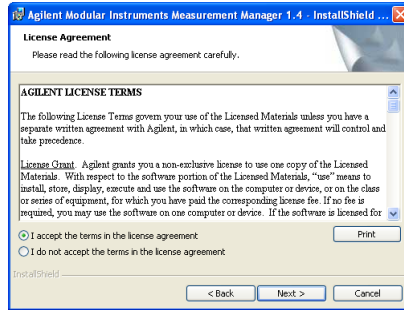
Agilent Modular Instruments Measurement Manager 1.4 - InstallShield ...

License Agreement

Please read the following license agreement carefully.

AGILENT LICENSE TERMS

The following License Terms govern your use of the Licensed Materials unless you have a separate written agreement with Agilent, in which case, that written agreement will control and take precedence.

License Grant. Agilent grants you a non-exclusive license to use one copy of the Licensed Materials. With respect to the software portion of the Licensed Materials, "use" means to install, store, display, execute and use the software on the computer or device, or on the class or series of equipment, for which you have paid the corresponding license fee. If no fee is required, you may use the software on one computer or device. If the software is licensed for

I accept the terms in the license agreement

I do not accept the terms in the license agreement

Print

InstallShield

< Back

Next >

Cancel